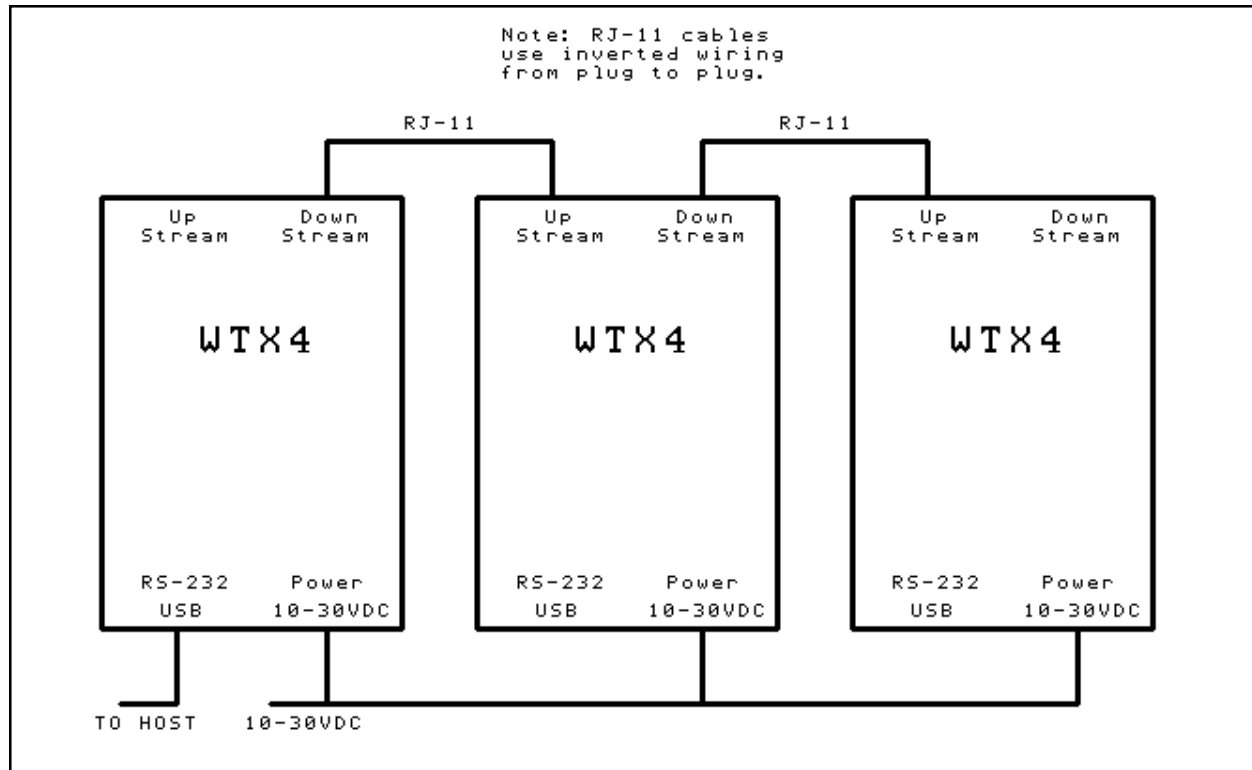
Note: RJ-11 cables use inverted wiring from plug to plug.

RJ-11

RJ-11

Up Stream

Down Stream

WTX4

RS-232 USB

Power 10-30VDC

Up Stream

Down Stream

WTX4

RS-232 USB

Power 10-30VDC

Up Stream

Down Stream

WTX4

RS-232 USB

Power 10-30VDC

TO HOST

10-30VDC